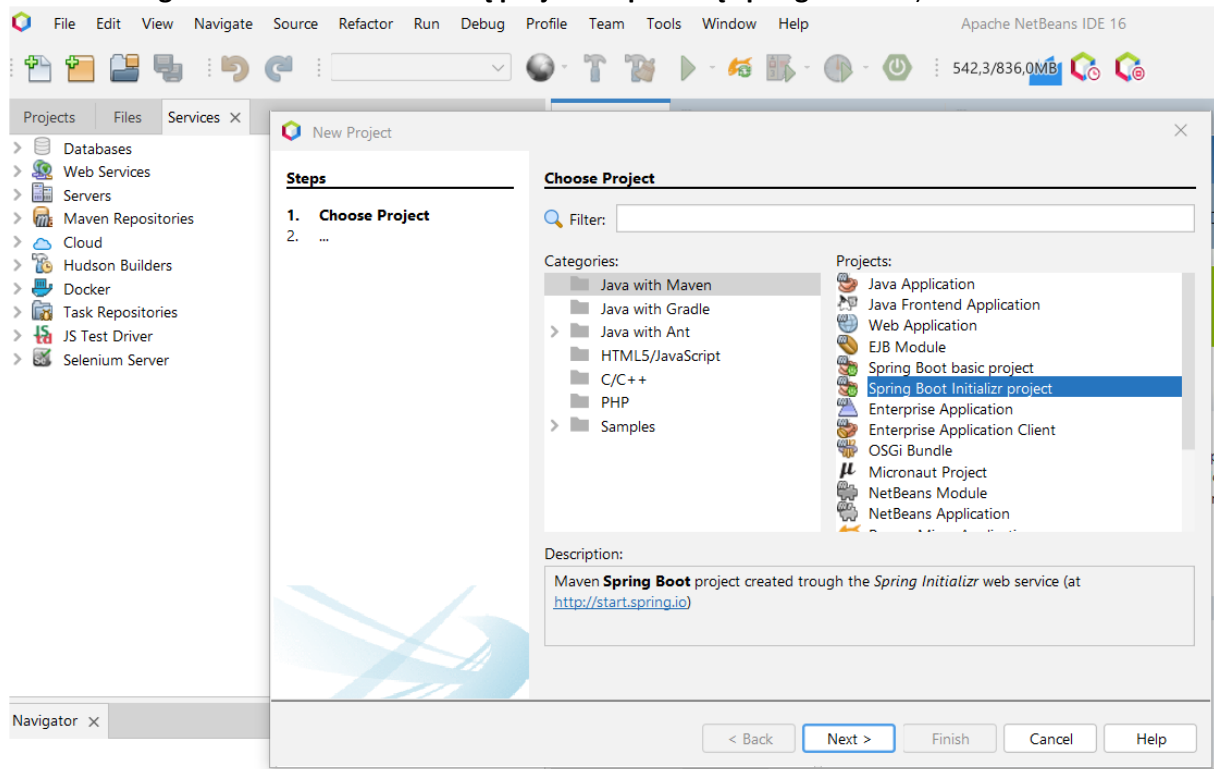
File Edit View Navigate Source Refactor Run Debug Profile Team Tools Window Help Apache NetBeans IDE 16

542,3/836,0MB

Projects Files Services ×

Databases
Web Services
Servers
Maven Repositories
Cloud
Hudson Builders
Docker
Task Repositories
JS Test Driver
Selenium Server

Navigator ×

New Project

Steps

1. Choose Project
2. ...

Choose Project

Filter:

Categories:
Java with Maven
Java with Gradle
Java with Ant
HTML5/JavaScript
C/C++
PHP
Samples

Projects:
Java Application
Java Frontend Application
Web Application
EJB Module
Spring Boot basic project
Spring Boot Initializr project
Enterprise Application
Enterprise Application Client
OSGi Bundle
Micronaut Project
NetBeans Module
NetBeans Application

Description:
Maven Spring Boot project created trough the Spring Initializr web service (at http://start.spring.io)

< Back Next > Finish Cancel Help